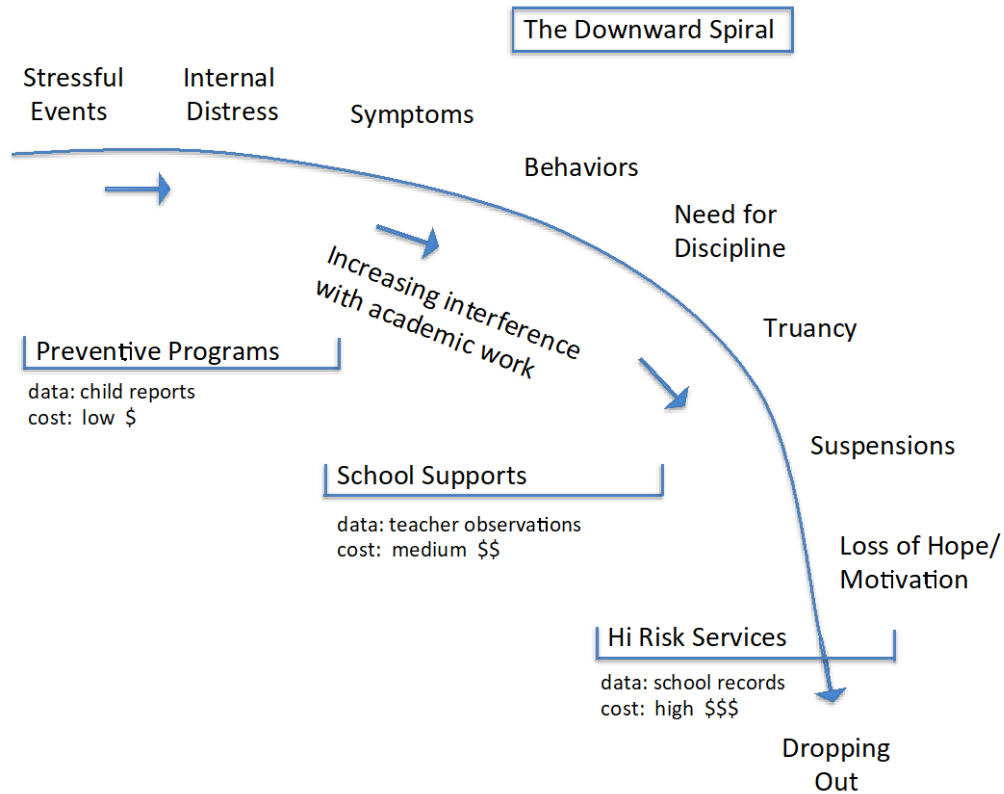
The Downward Spiral

Stressful Events

Internal Distress

Symptoms

Behaviors

Need for Discipline

Truancy

Suspensions

Loss of Hope/ Motivation

Dropping Out

Increasing interference with academic work

Preventive Programs
data: child reports
cost: low $

School Supports
data: teacher observations
cost: medium $$

Hi Risk Services
data: school records
cost: high $$$